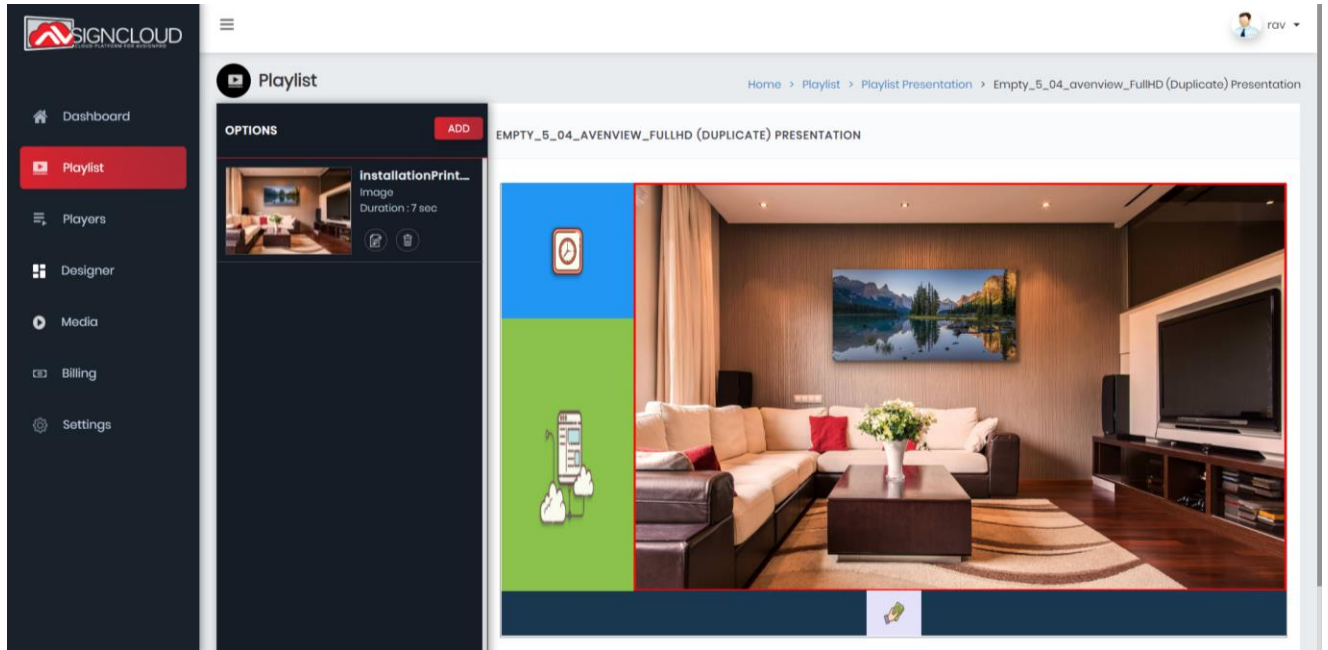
SIGNCLOUD
CLOUD PLATFORM FOR AVSIGNPRO

rav

Dashboard
Playlist
Players
Designer
Media
Billing
Settings

Playlist

Home > Playlist > Playlist Presentation > Empty_5_04_avenview_FullHD (Duplicate) Presentation

OPTIONS
ADD

installationPrint...
Image
Duration : 7 sec

EMPTY_5_04_AVENVIEW_FULLHD (DUPLICATE) PRESENTATION